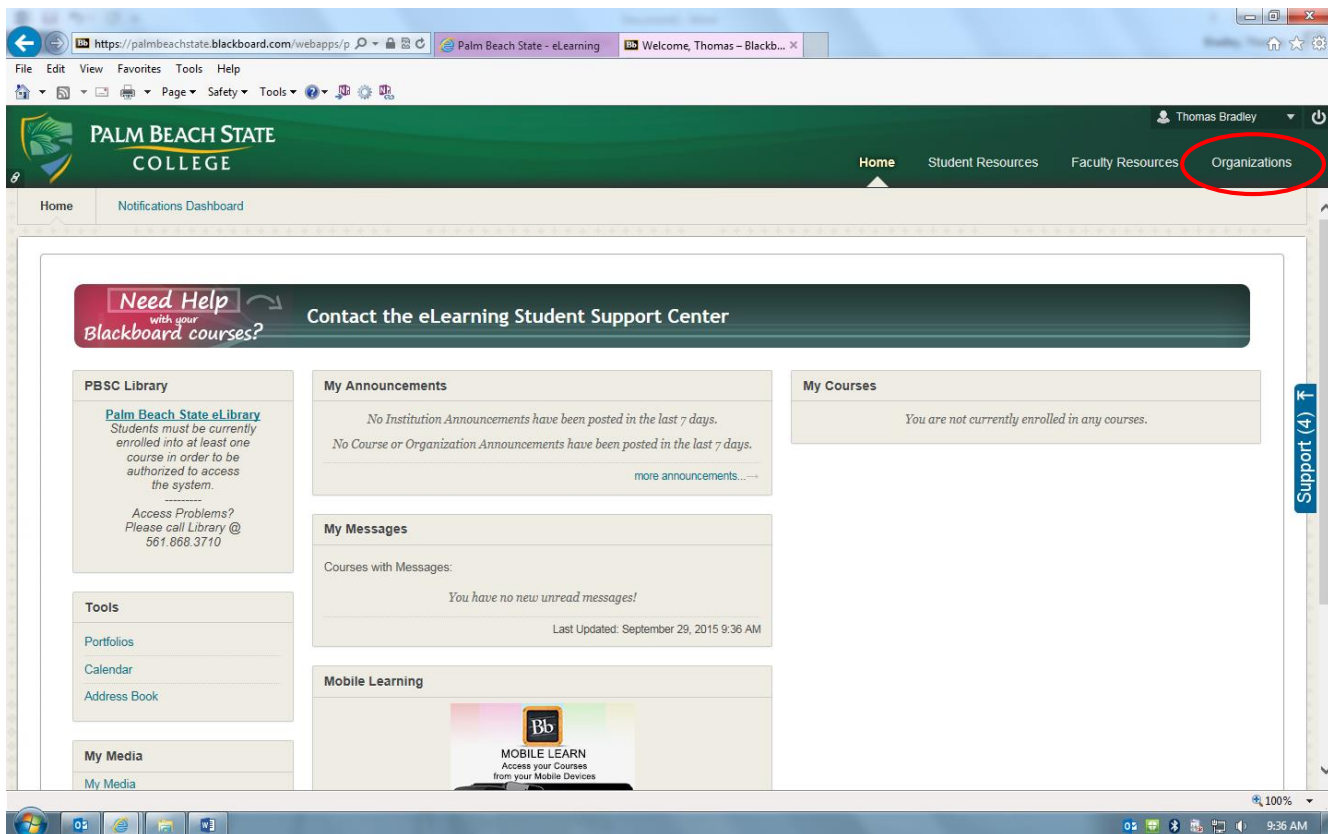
https://palmbeachstate.blackboard.com/webapps/p
Palm Beach State - eLearning
Welcome, Thomas – Blackb...

File Edit View Favorites Tools Help
Page ▾ Safety ▾ Tools ▾

Thomas Bradley

PALM BEACH STATE COLLEGE

Home Student Resources Faculty Resources Organizations

Home Notifications Dashboard

Need Help with your Blackboard courses?
Contact the eLearning Student Support Center

PBSC Library
Palm Beach State eLibrary
Students must be currently enrolled into at least one course in order to be authorized to access the system.
---------
Access Problems? Please call Library @ 561.868.3710

Tools
Portfolios
Calendar
Address Book

My Media
My Media

My Announcements
No Institution Announcements have been posted in the last 7 days.
No Course or Organization Announcements have been posted in the last 7 days.
more announcements...

My Messages
Courses with Messages:
You have no new unread messages!
Last Updated: September 29, 2015 9:36 AM

Mobile Learning
Bb
MOBILE LEARN
Access your Courses from your Mobile Devices

My Courses
You are not currently enrolled in any courses.

Support (4)

100%

9:36 AM